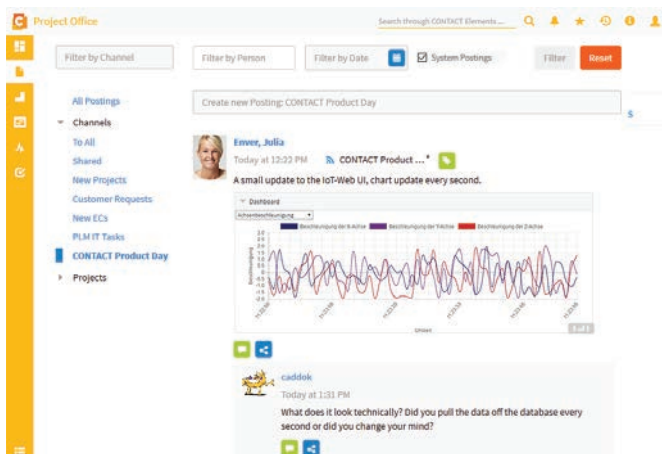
Project Office

Search through CONTACT Elements ...

Filter by Channel

Filter by Person

Filter by Date

System Postings

Filter

Reset

All Postings

Channels

To All

Shared

New Projects

Customer Requests

New ECs

PLM IT Tasks

CONTACT Product Day

Projects

Create new Posting: CONTACT Product Day

Enver, Julia

Today at 12:22 PM

CONTACT Product ...

A small update to the IoT-Web UI, chart update every second.

Dashboard

Achsenbeschleunigung

Beschleunigung der X-Achse

Beschleunigung der Y-Achse

Beschleunigung der Z-Achse

1 of 1

caddok

Today at 1:31 PM

What does it look technically? Did you pull the data off the database every second or did you change your mind?